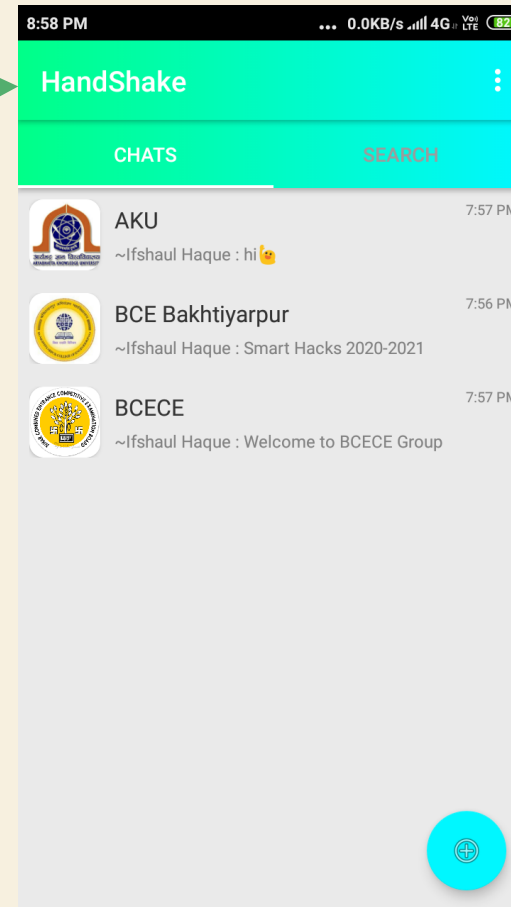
8:58 PM ... 0.0KB/s 4G Vo LTE 82

HandShake

CHATS SEARCH

AKU
~Ifshaul Haque : hi
7:57 PM

BCE Bakhtiyarpur
~Ifshaul Haque : Smart Hacks 2020-2021
7:56 PM

BCECE
~Ifshaul Haque : Welcome to BCECE Group
7:57 PM